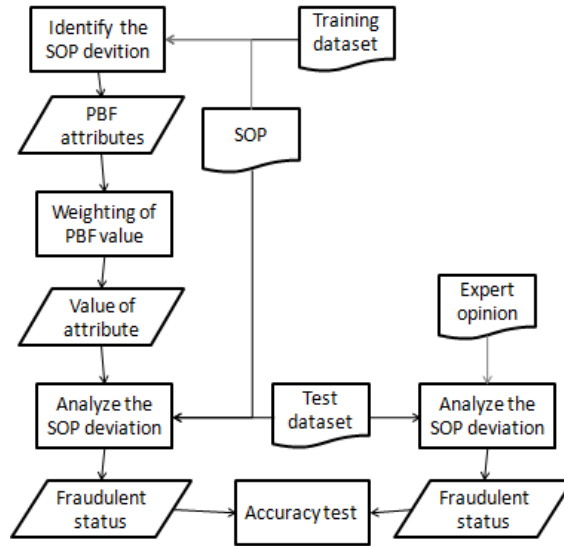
Identify the SOP devition

Training dataset

PBF attributes

SOP

Weighting of PBF value

Value of attribute

Expert opinion

Analyze the SOP deviation

Test dataset

Analyze the SOP deviation

Fraudulent status

Accuracy test

Fraudulent status